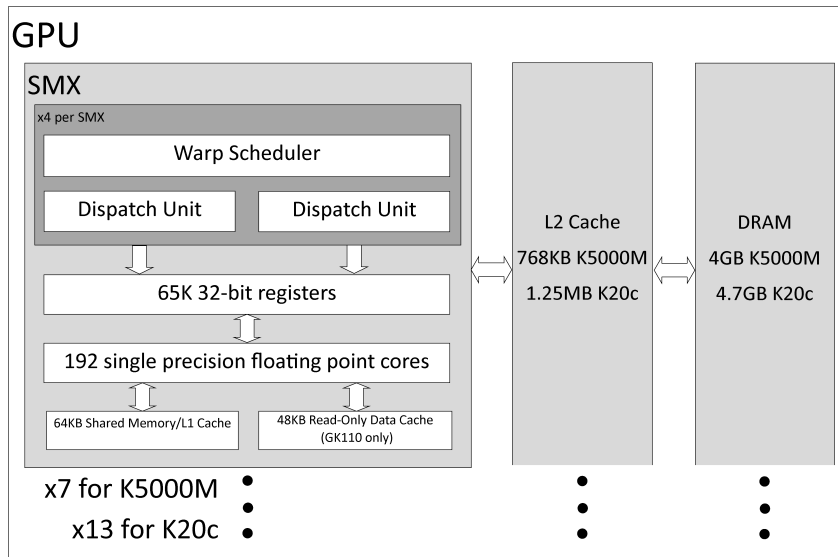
GPU

SMX

x4 per SMX

Warp Scheduler

Dispatch Unit

Dispatch Unit

65K 32-bit registers

192 single precision floating point cores

64KB Shared Memory/L1 Cache

48KB Read-Only Data Cache (GK110 only)

L2 Cache
768KB K5000M
1.25MB K20c

DRAM
4GB K5000M
4.7GB K20c

x7 for K5000M
x13 for K20c